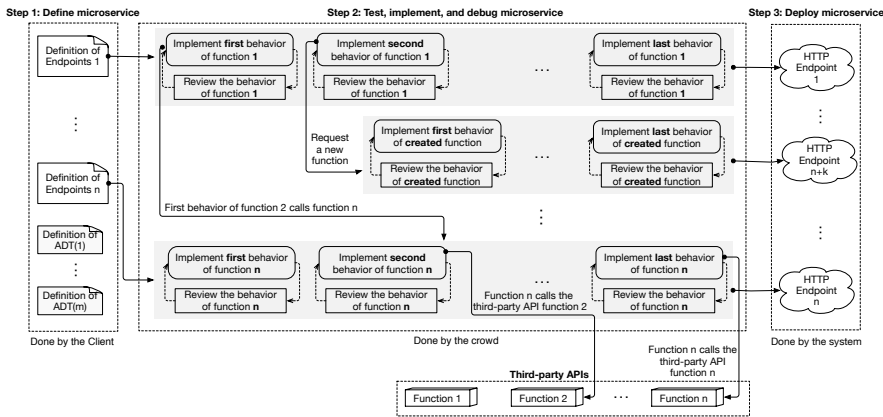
Step 1: Define microservice

Definition of Endpoints 1

⋮

Definition of Endpoints n

Definition of ADT(1)

⋮

Definition of ADT(m)

Done by the Client

Step 2: Test, implement, and debug microservice

Implement **first** behavior of function **1**

Review the behavior of function **1**

Implement **second** behavior of function **1**

Review the behavior of function **1**

…

Implement **last** behavior of function **1**

Review the behavior of function **1**

Request a new function

Implement **first** behavior of **created** function

Review the behavior of **created** function

…

Implement **last** behavior of **created** function

Review the behavior of **created** function

First behavior of function 2 calls function n

⋮

Implement **first** behavior of function **n**

Review the behavior of function **n**

Implement **second** behavior of function **n**

Review the behavior of function **n**

…

Implement **last** behavior of function **n**

Review the behavior of function **n**

Function n calls the third-party API function 2

Done by the crowd

Function n calls the third-party API function n

Third-party APIs

Function 1

Function 2

…

Function n

Step 3: Deploy microservice

HTTP Endpoint 1

⋮

HTTP Endpoint n+k

⋮

HTTP Endpoint n

Done by the system